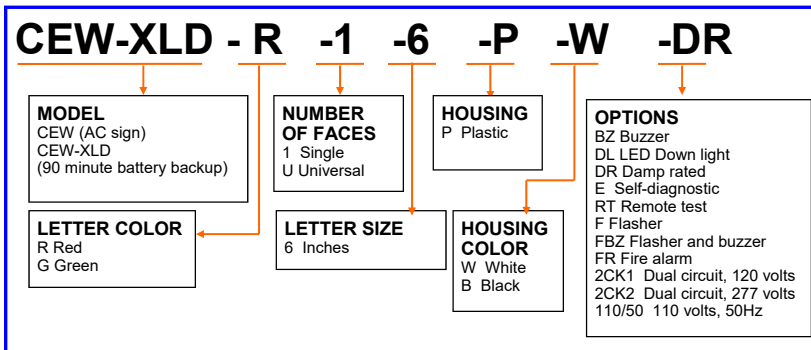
CEW-XLD - R -1 -6 -P -W -DR

MODEL
CEW (AC sign)
CEW-XLD
(90 minute battery backup)

NUMBER OF FACES
1 Single
U Universal

HOUSING
P Plastic

OPTIONS
BZ Buzzer
DL LED Down light
DR Damp rated
E Self-diagnostic
RT Remote test
F Flasher
FBZ Flasher and buzzer
FR Fire alarm
2CK1 Dual circuit, 120 volts
2CK2 Dual circuit, 277 volts
110/50 110 volts, 50Hz

LETTER COLOR
R Red
G Green

LETTER SIZE
6 Inches

HOUSING COLOR
W White
B Black